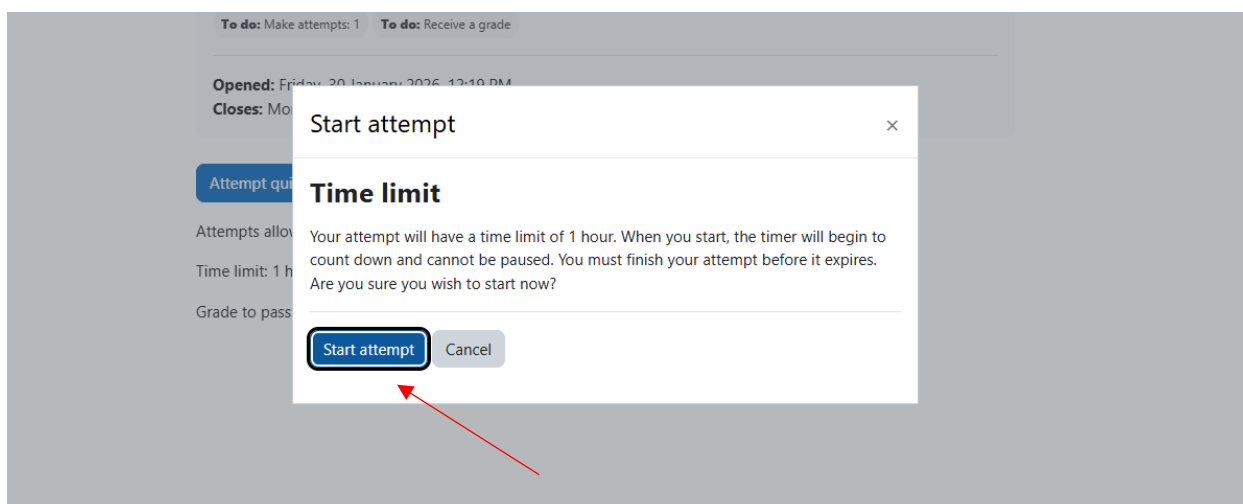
To do: Make attempts: 1 To do: Receive a grade

Opened: Friday, 30 January 2026, 12:19 PM
Closes: Mo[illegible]

Attempt qui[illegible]

Attempts allo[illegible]

Time limit: 1 h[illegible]

Grade to pass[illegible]

Start attempt ×

Time limit

Your attempt will have a time limit of 1 hour. When you start, the timer will begin to count down and cannot be paused. You must finish your attempt before it expires. Are you sure you wish to start now?

Start attempt Cancel